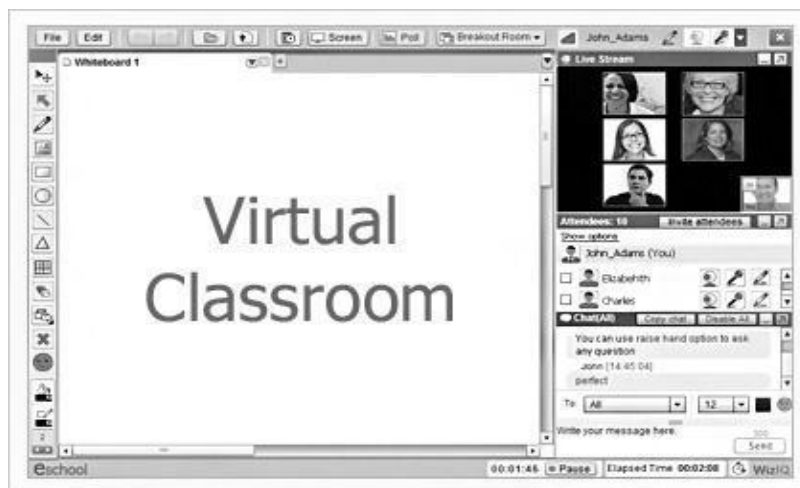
File Edit Screen Poll Breakout Room John_Adams

Whiteboard 1

Virtual Classroom

Live Stream

Attendees: 10 Invite attendees

Show options

John_Adams (You)

Elizabehth

Charles

Chat(All) Copy chat Disable All

You can use raise hand option to ask any question

John [14:45:04]

perfect

To All 12

Write your message here.

300

Send

eschool 00:01:46 Pause Elapsed Time 00:02:08 WizIQ